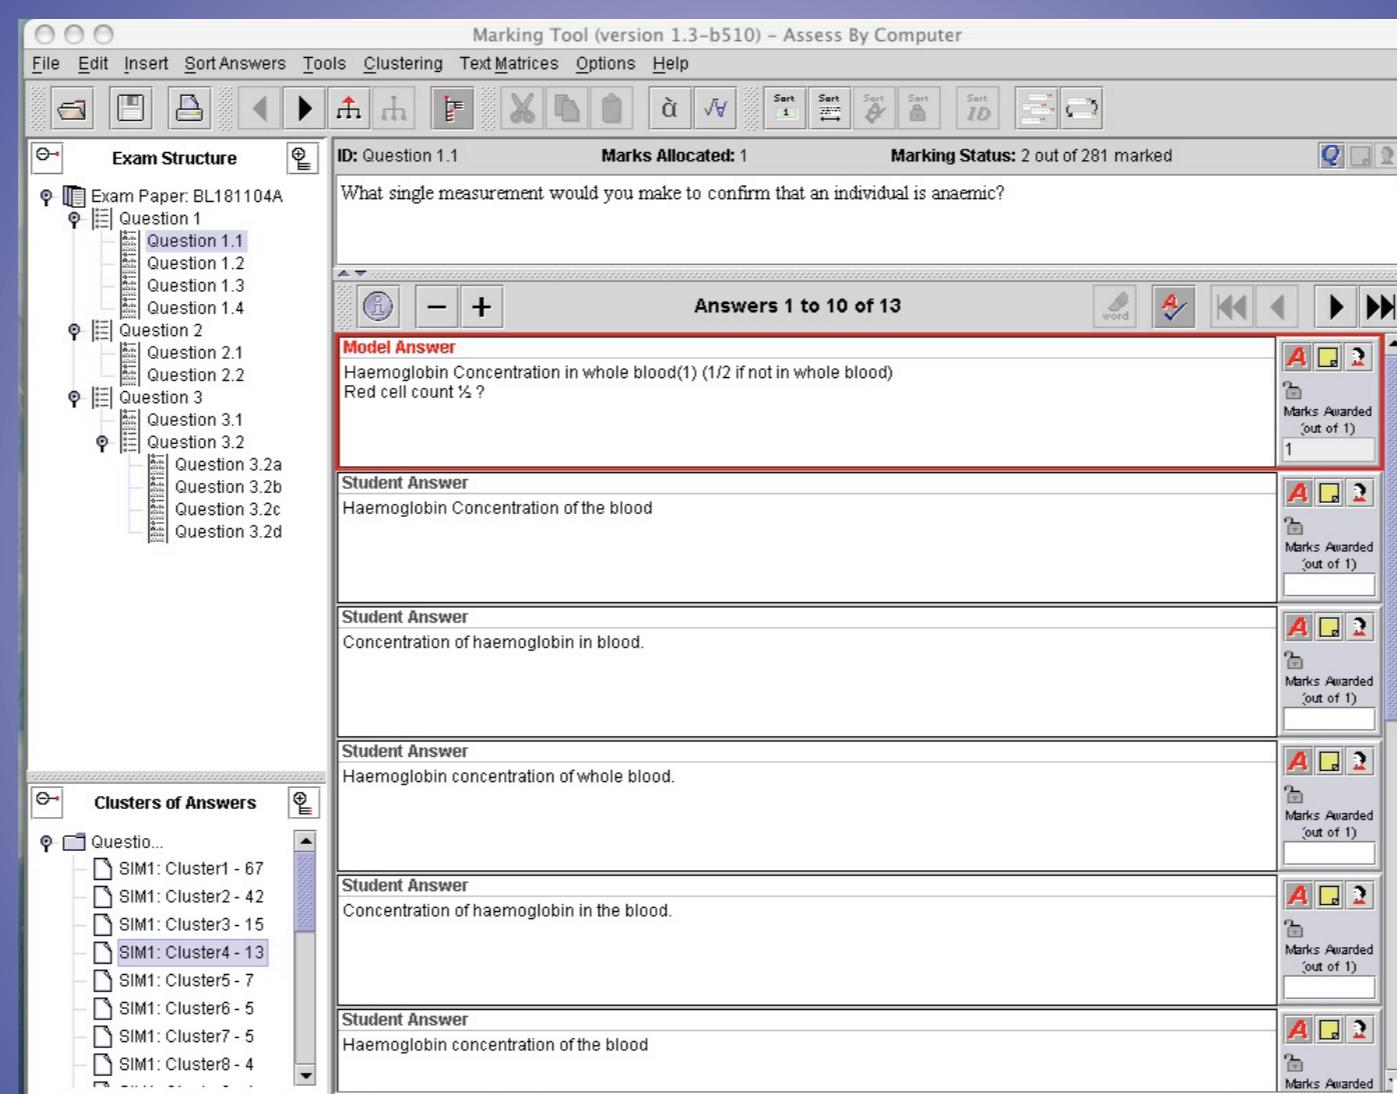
Marking Tool (version 1.3-b510) - Assess By Computer

File Edit Insert Sort Answers Tools Clustering Text Matrices Options Help

Sort 1 Sort Sort Sort Sort ID

Exam Structure

Exam Paper: BL181104A
Question 1
Question 1.1
Question 1.2
Question 1.3
Question 1.4
Question 2
Question 2.1
Question 2.2
Question 3
Question 3.1
Question 3.2
Question 3.2a
Question 3.2b
Question 3.2c
Question 3.2d

Clusters of Answers

Questio...
SIM1: Cluster1 - 67
SIM1: Cluster2 - 42
SIM1: Cluster3 - 15
SIM1: Cluster4 - 13
SIM1: Cluster5 - 7
SIM1: Cluster6 - 5
SIM1: Cluster7 - 5
SIM1: Cluster8 - 4

ID: Question 1.1 Marks Allocated: 1 Marking Status: 2 out of 281 marked

What single measurement would you make to confirm that an individual is anaemic?

Answers 1 to 10 of 13

word

Model Answer
Haemoglobin Concentration in whole blood(1) (1/2 if not in whole blood)
Red cell count ½ ?

Marks Awarded (out of 1)
1

Student Answer
Haemoglobin Concentration of the blood

Marks Awarded (out of 1)

Student Answer
Concentration of haemoglobin in blood.

Marks Awarded (out of 1)

Student Answer
Haemoglobin concentration of whole blood.

Marks Awarded (out of 1)

Student Answer
Concentration of haemoglobin in the blood.

Marks Awarded (out of 1)

Student Answer
Haemoglobin concentration of the blood

Marks Awarded